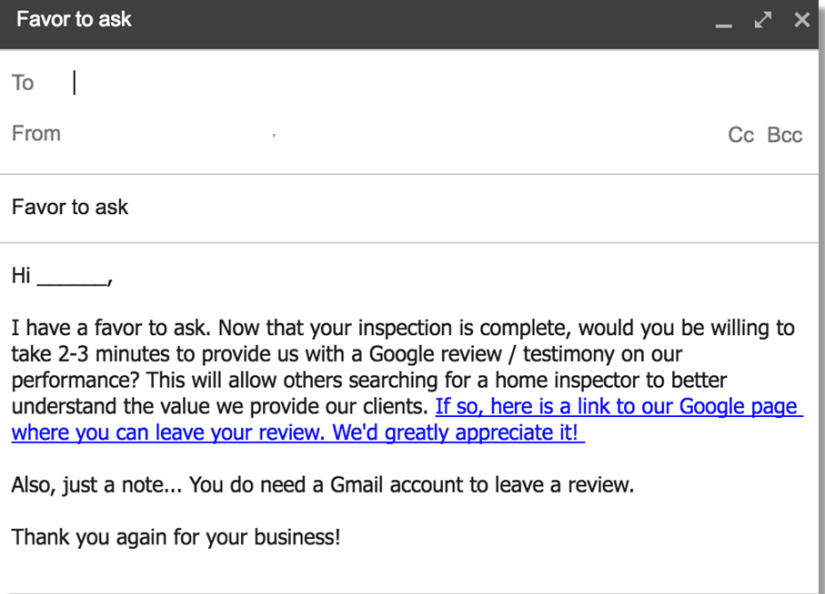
Favor to ask

To

From

Cc Bcc

Favor to ask

Hi ______,

I have a favor to ask. Now that your inspection is complete, would you be willing to take 2-3 minutes to provide us with a Google review / testimony on our performance? This will allow others searching for a home inspector to better understand the value we provide our clients. If so, here is a link to our Google page where you can leave your review. We'd greatly appreciate it!

Also, just a note... You do need a Gmail account to leave a review.

Thank you again for your business!